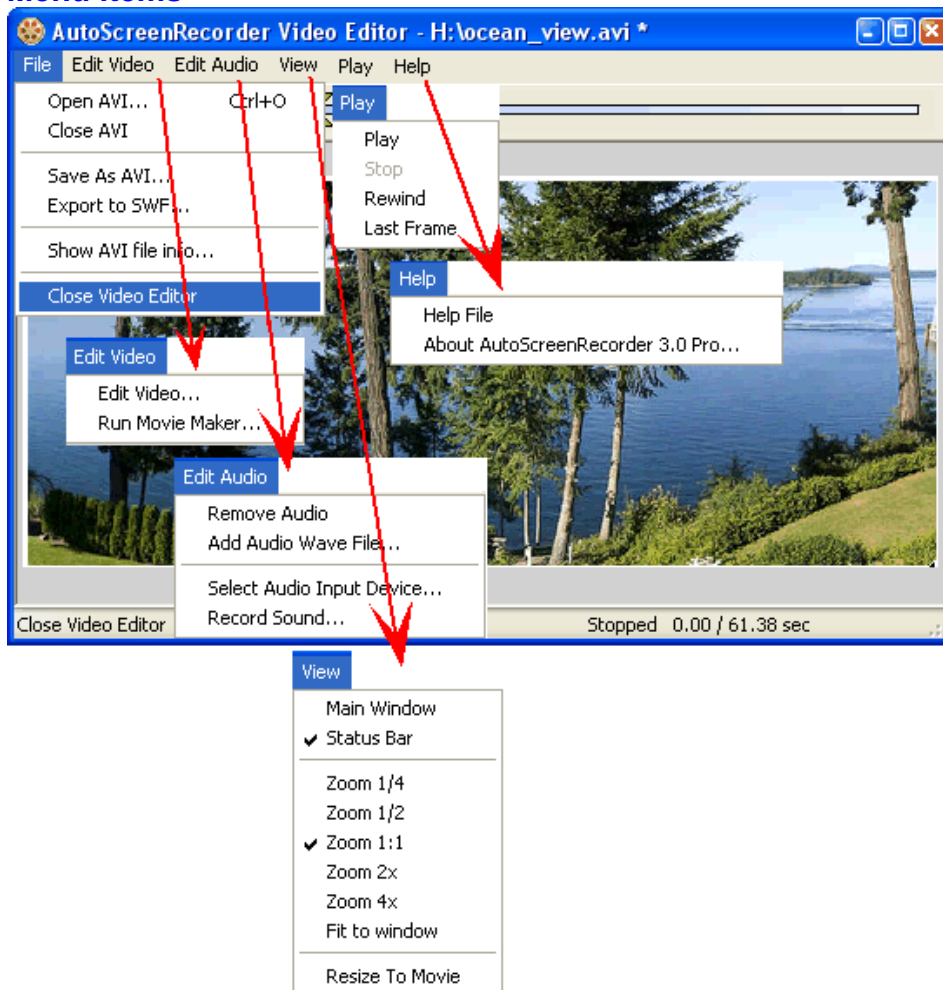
Menu Items

AutoScreenRecorder Video Editor - H:\ocean_view.avi *

File Edit Video Edit Audio View Play Help

Open AVI... Ctrl+O
Close AVI
Save As AVI...
Export to SWF...
Show AVI file info...
Close Video Editor

Play
Play
Stop
Rewind
Last Frame

Help
Help File
About AutoScreenRecorder 3.0 Pro...

Edit Video
Edit Video...
Run Movie Maker...

Edit Audio
Remove Audio
Add Audio Wave File...
Select Audio Input Device...
Record Sound...

Close Video Editor
Stopped 0.00 / 61.38 sec

View
Main Window
✔ Status Bar
Zoom 1/4
Zoom 1/2
✔ Zoom 1:1
Zoom 2x
Zoom 4x
Fit to window
Resize To Movie